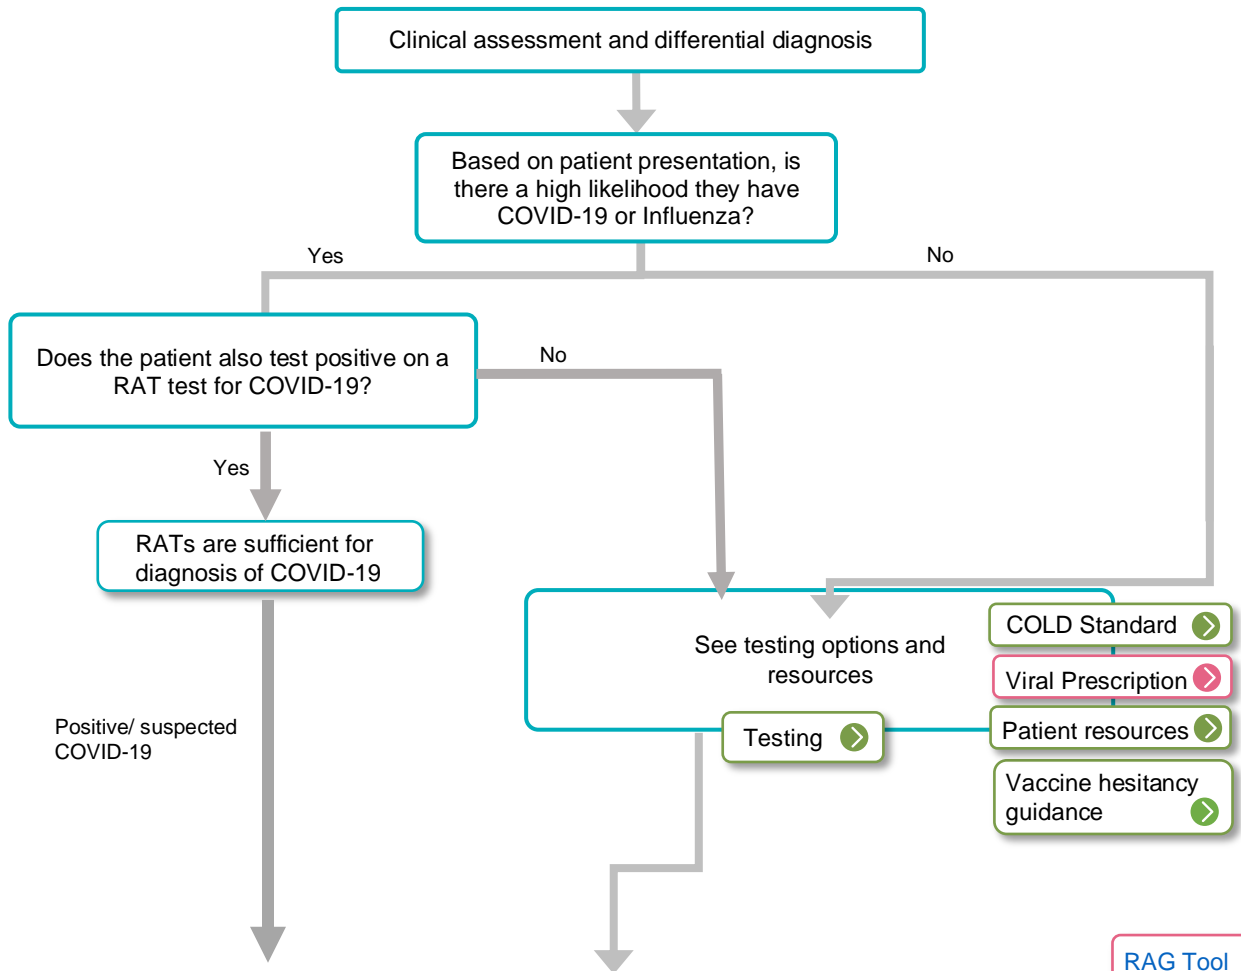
Clinical assessment and differential diagnosis

Based on patient presentation, is there a high likelihood they have COVID-19 or Influenza?

Yes

No

Does the patient also test positive on a RAT test for COVID-19?

No

Yes

RATs are sufficient for diagnosis of COVID-19

See testing options and resources

COLD Standard

Viral Prescription

Testing

Patient resources

Vaccine hesitancy guidance

Positive/ suspected COVID-19

RAG Tool